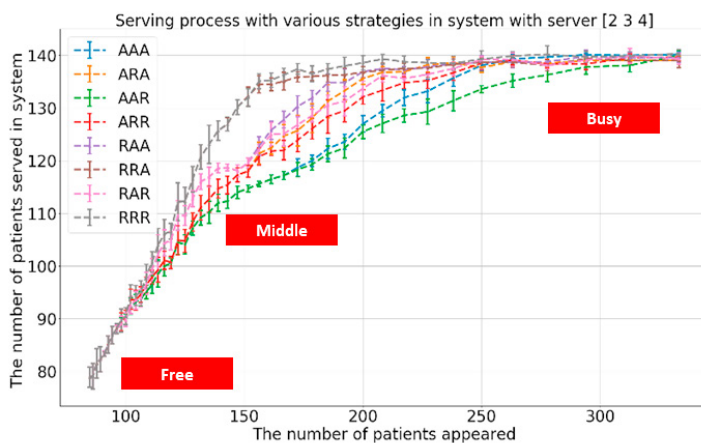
Serving process with various strategies in system with server [2 3 4]

AAA
ARA
AAR
ARR
RAA
RRA
RAR
RRR

The number of patients served in system

140
130
120
110
100
90
80

Busy

Middle

Free

100
150
200
250
300

The number of patients appeared